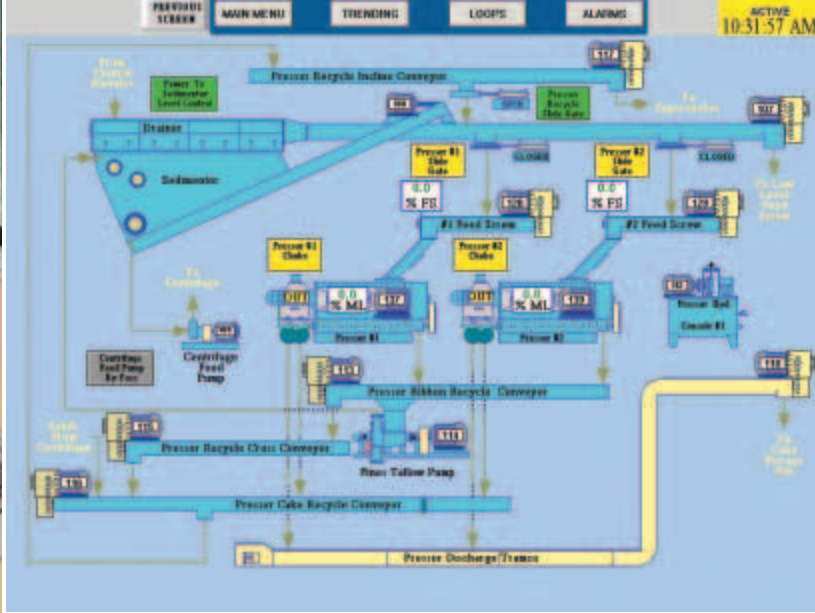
PREVIOUS SCREEN
MAIN MENU
TRENDING
LOOPS
ALARMS
ACTIVE
10:31:57 AM

From Cooker Discharge
Power To Sedimentor Level Control
Presser Recycle Incline Conveyor
517
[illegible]
OPEN
Presser Recycle Slide Gate
To Expeller
507
Drainer
Sedimentor
Presser #1 Slide Gate
CLOSED
Presser #2 Slide Gate
CLOSED
To Low Level Feed Screw
0.0
% FS
0.0
% FS
520
#1 Feed Screw
528
#2 Feed Screw
To Centrifuge
Presser #1 Choke
Presser #2 Choke
OUT
0.0
% ML
517
OUT
0.0
% ML
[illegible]
Presser Bed
Console #1
Presser #1
Presser #2
Centrifuge Feed Pump
Centrifuge Feed Pump Re Proc
Presser Ribbon Recycle Conveyor
518
Crude From Centrifuge
Presser Recycle Chain Conveyor
Fines Tallow Pump
To Cake Storage Bin
Presser Cake Recycle Conveyor
Presser Discharge Tramco